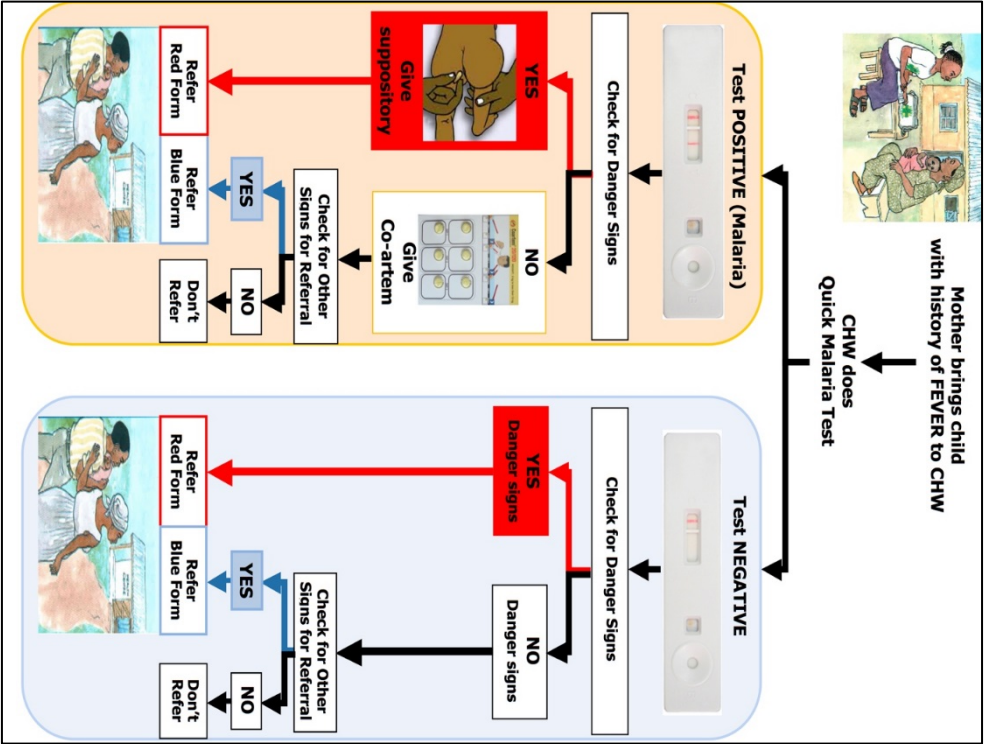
Mother brings child with history of FEVER to CHW

CHW does Quick Malaria Test

Test POSITIVE (Malaria)

Check for Danger Signs

YES

Give suppository

Refer Red Form

NO

Give Co-artem

Check for Other Signs for Referral

YES

Refer Blue Form

NO

Don't Refer

Test NEGATIVE

Check for Danger Signs

YES Danger signs

Refer Red Form

NO Danger signs

Check for Other Signs for Referral

YES

Refer Blue Form

NO

Don't Refer